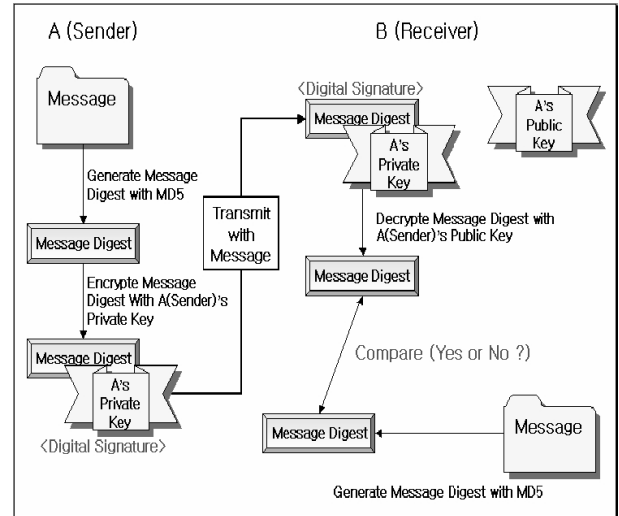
A (Sender)

B (Receiver)

Message

Generate Message Digest with MD5

Message Digest

Encrypte Message Digest With A(Sender)'s Private Key

Message Digest

A's Private Key

〈Digital Signature〉

Transmit with Message

〈Digital Signature〉

Message Digest

A's Private Key

A's Public Key

Decrypte Message Digest with A(Sender)'s Public Key

Message Digest

Compare (Yes or No ?)

Message Digest

Message

Generate Message Digest with MD5